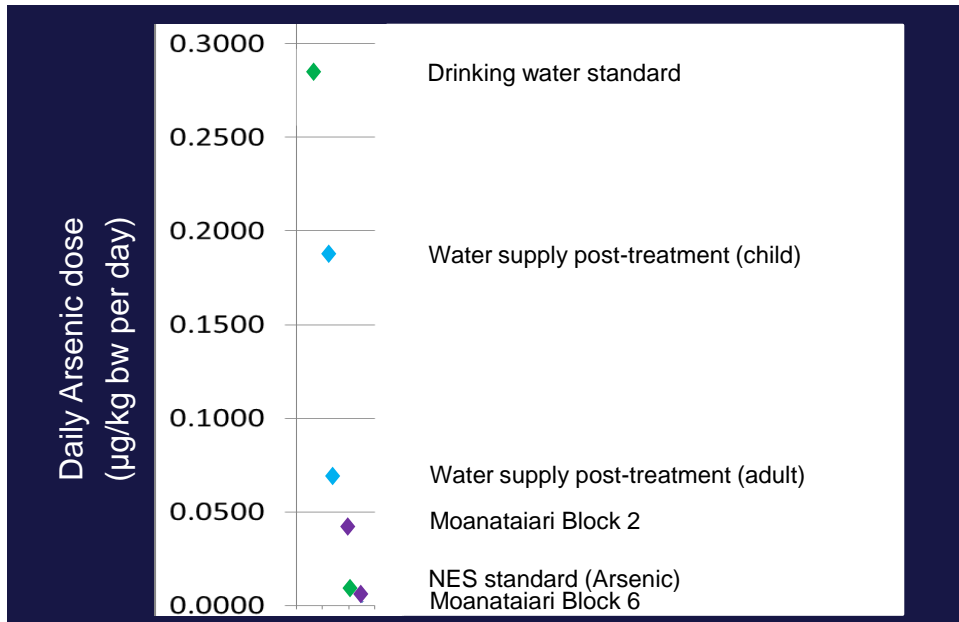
Daily Arsenic dose (µg/kg bw per day)

0.3000
0.2500
0.2000
0.1500
0.1000
0.0500
0.0000

Drinking water standard
Water supply post-treatment (child)
Water supply post-treatment (adult)
Moanataiari Block 2
NES standard (Arsenic)
Moanataiari Block 6